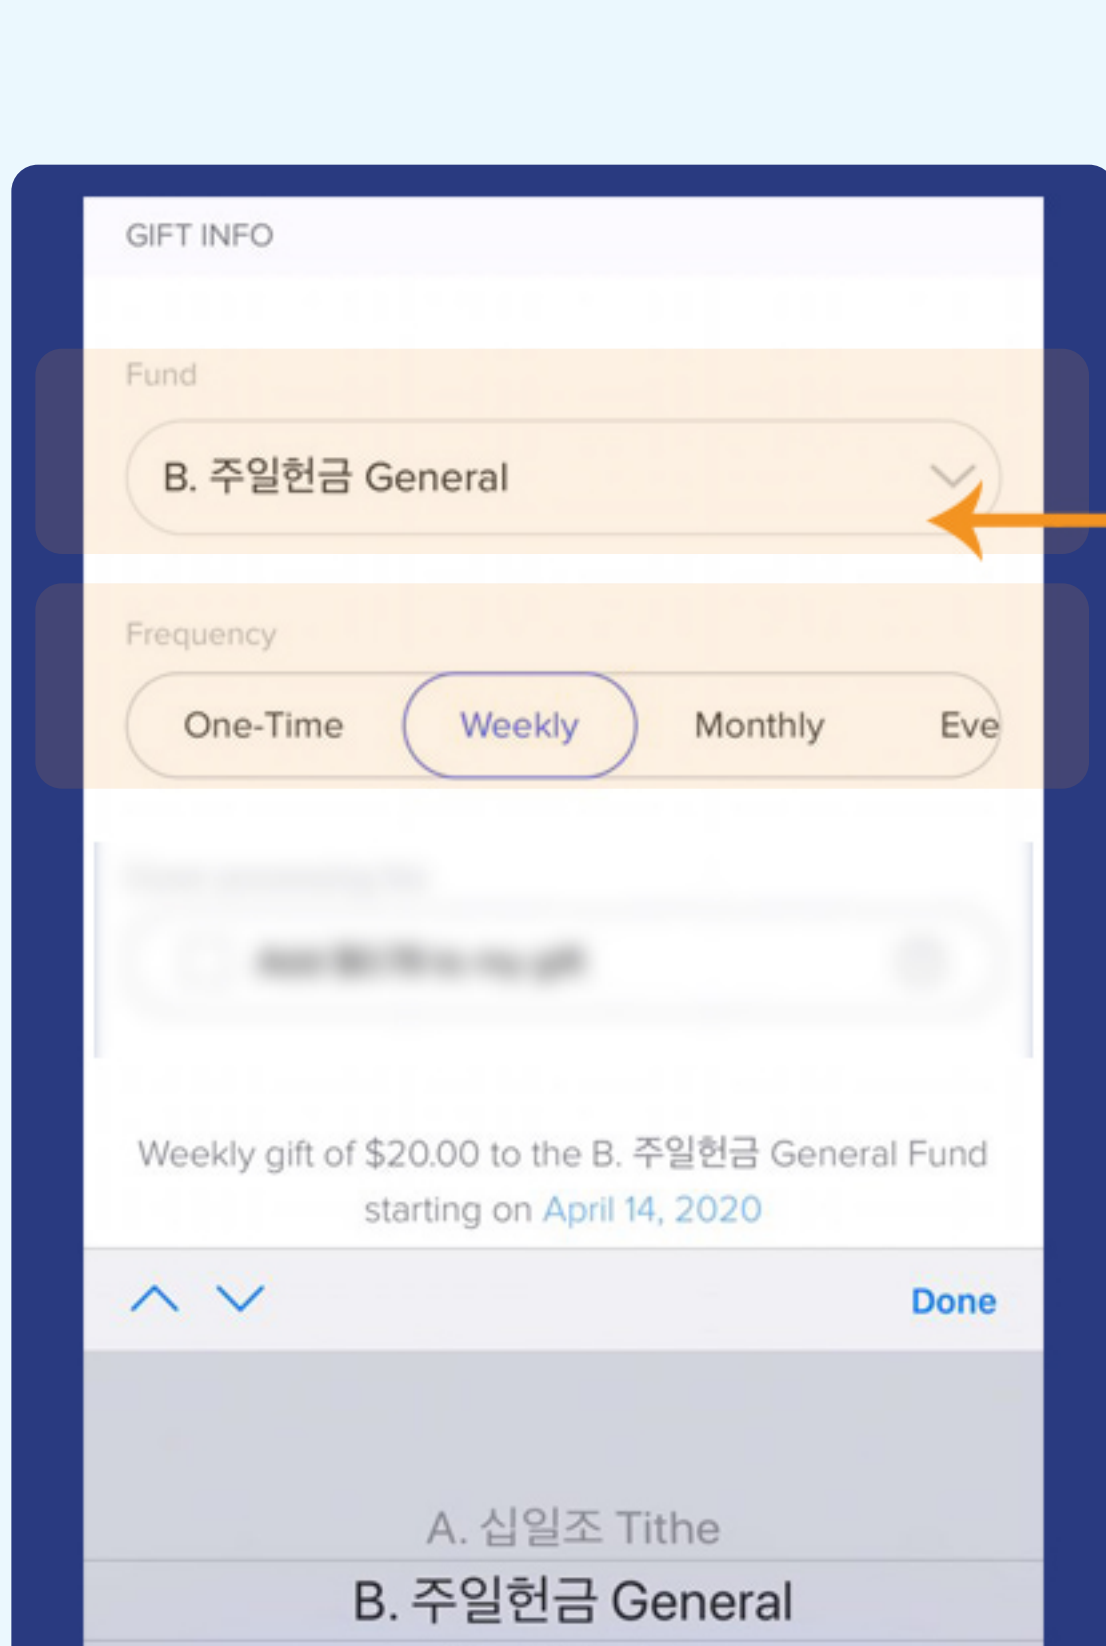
GIFT INFO

Fund

B. 주일헌금 General

Frequency

One-Time Weekly Monthly Eve

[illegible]

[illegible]

Weekly gift of $20.00 to the B. 주일헌금 General Fund starting on April 14, 2020

Done

A. 십일조 Tithe

B. 주일헌금 General